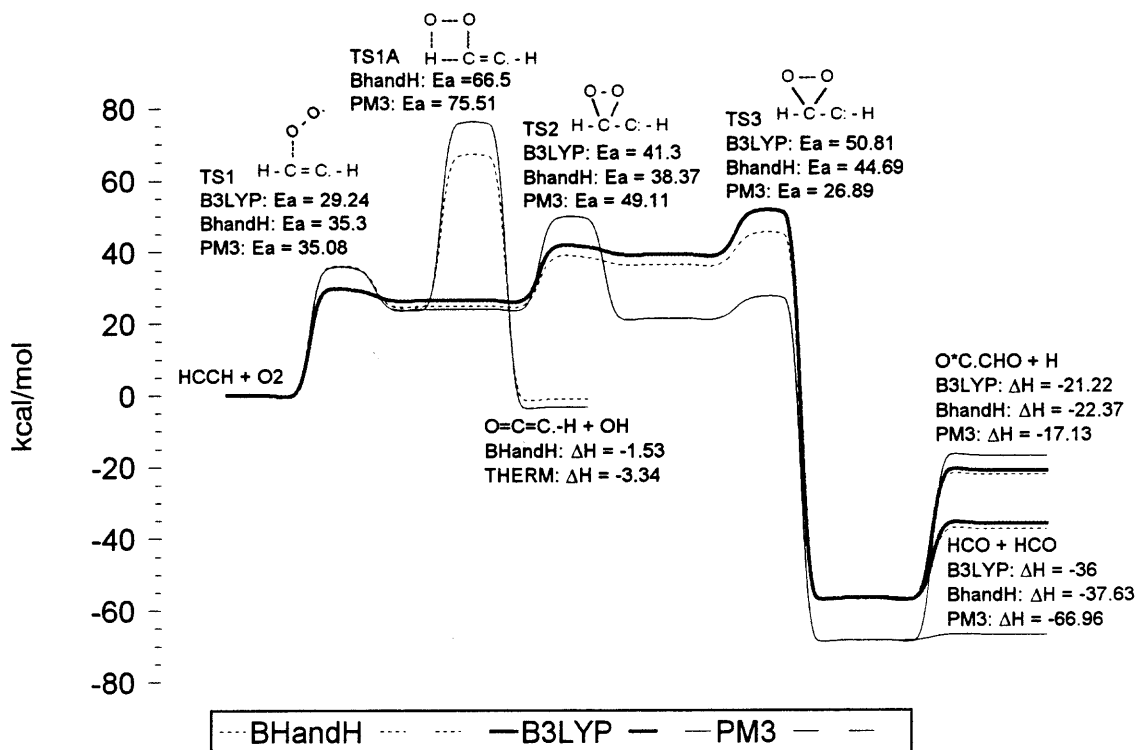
TS1A
BhandH: Ea =66.5
PM3: Ea = 75.51

TS2
B3LYP: Ea = 41.3
BhandH: Ea = 38.37
PM3: Ea = 49.11

TS3
B3LYP: Ea = 50.81
BhandH: Ea = 44.69
PM3: Ea = 26.89

TS1
B3LYP: Ea = 29.24
BhandH: Ea = 35.3
PM3: Ea = 35.08

HCCH + O2

O=C=C.-H + OH
BHandH: ΔH = -1.53
THERM: ΔH = -3.34

O*C.CHO + H
B3LYP: ΔH = -21.22
BhandH: ΔH = -22.37
PM3: ΔH = -17.13

HCO + HCO
B3LYP: ΔH = -36
BhandH: ΔH = -37.63
PM3: ΔH = -66.96

kcal/mol

80
60
40
20
0
-20
-40
-60
-80

BHandH B3LYP PM3